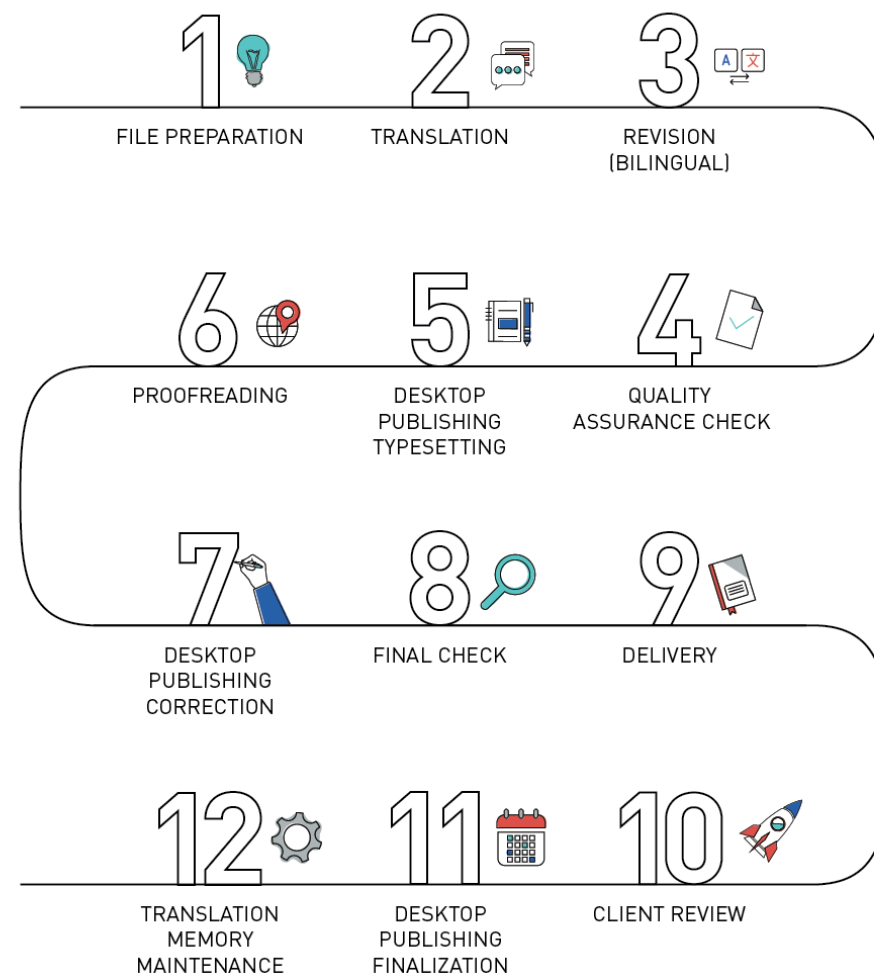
1
FILE PREPARATION

2
TRANSLATION

3
A 文
REVISION (BILINGUAL)

6
PROOFREADING

5
DESKTOP PUBLISHING TYPESETTING

4
QUALITY ASSURANCE CHECK

7
DESKTOP PUBLISHING CORRECTION

8
FINAL CHECK

9
DELIVERY

12
TRANSLATION MEMORY MAINTENANCE

11
DESKTOP PUBLISHING FINALIZATION

10
CLIENT REVIEW